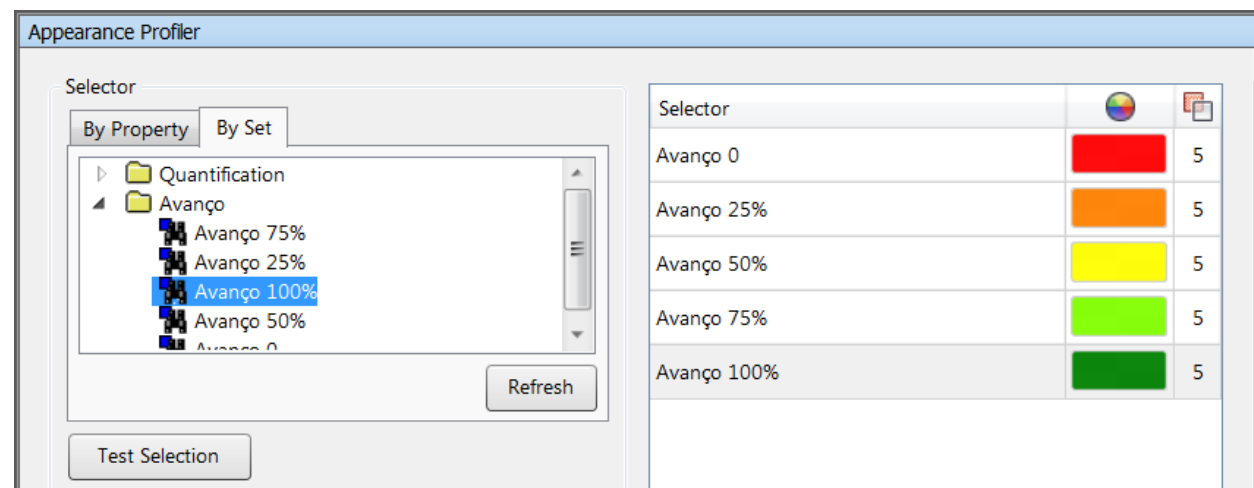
Appearance Profiler

Selector

By Property | By Set

Quantification
Avanço
Avanço 75%
Avanço 25%
Avanço 100%
Avanço 50%
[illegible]

Refresh

Test Selection

| Selector | | |
|---|---|---|
| Avanço 0 | | 5 |
| Avanço 25% | | 5 |
| Avanço 50% | | 5 |
| Avanço 75% | | 5 |
| Avanço 100% | | 5 |